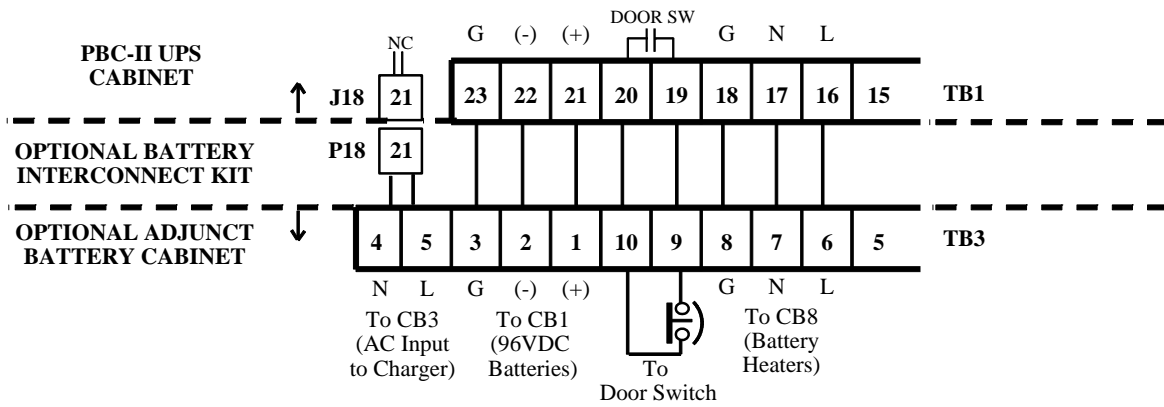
PBC-II UPS CABINET

NC

G (-) (+) DOOR SW G N L

J18 21

23 22 21 20 19 18 17 16 15 TB1

OPTIONAL BATTERY INTERCONNECT KIT

P18 21

OPTIONAL ADJUNCT BATTERY CABINET

4 5 3 2 1 10 9 8 7 6 5 TB3

N L G (-) (+) G N L

To CB3 (AC Input to Charger)

To CB1 (96VDC Batteries)

To Door Switch

To CB8 (Battery Heaters)